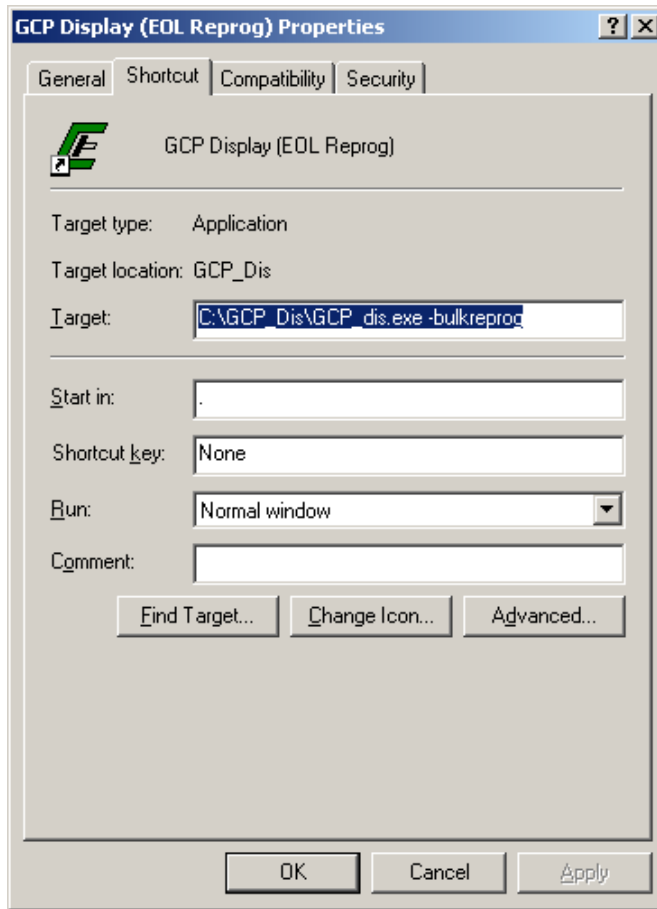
GCP Display (EOL Reprog) Properties

?

General | Shortcut | Compatibility | Security

GCP Display (EOL Reprog)

Target type: Application

Target location: GCP_Dis

Target: C:\GCP_Dis\GCP_dis.exe -bulkreprog

Start in: .

Shortcut key: None

Run: Normal window

Comment:

Find Target... | Change Icon... | Advanced...

OK | Cancel | Apply